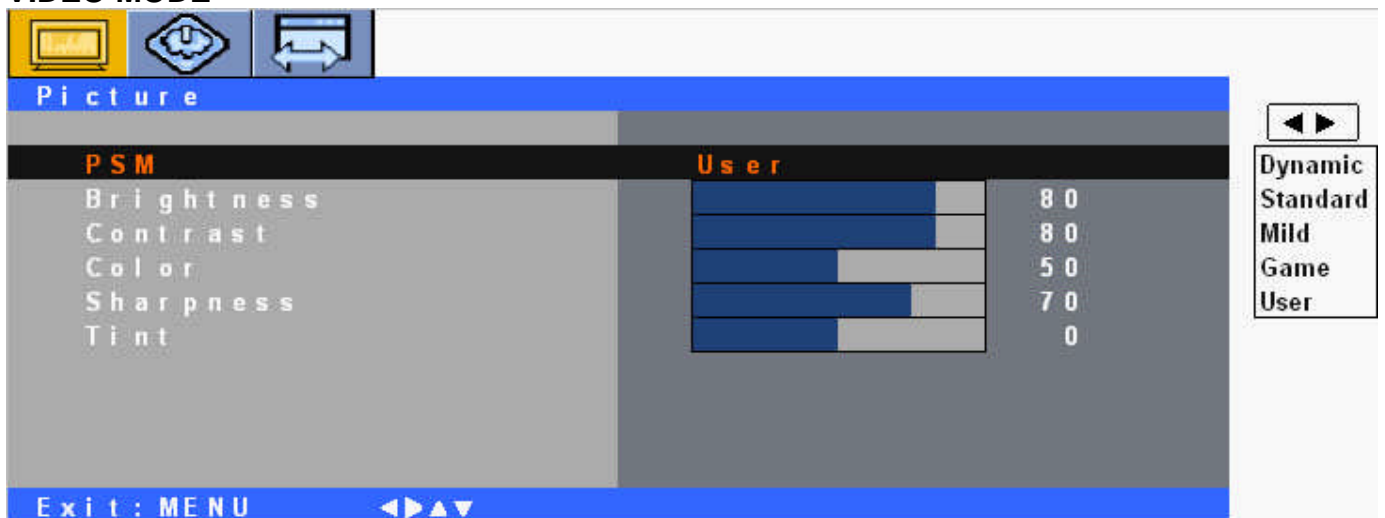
VIDEO MODE

Picture

| | | |
|---|---|---|
| PSM | User | |
| Brightness | | 80 |
| Contrast | | 80 |
| Color | | 50 |
| Sharpness | | 70 |
| Tint | | 0 |

Exit: MENU ◀▶▲▼

◀▶

Dynamic
Standard
Mild
Game
User